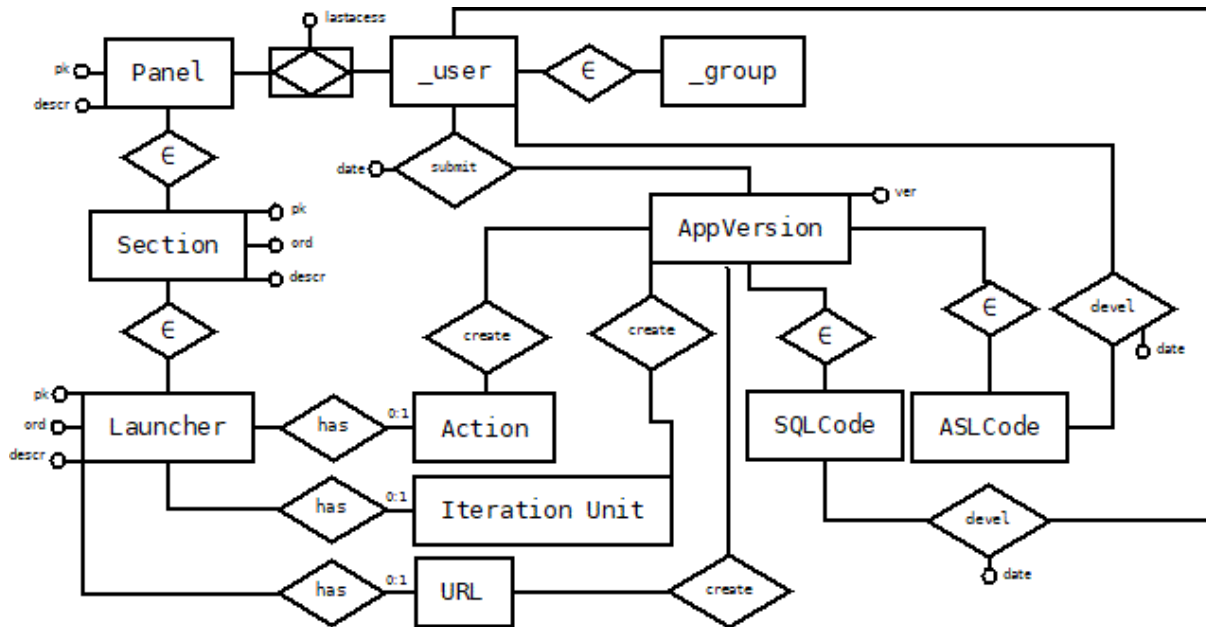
lastacess
pk
Panel
descr
_user
∈
_group
∈
date
submit
pk
Section
ord
descr
AppVersion
ver
∈
create
create
∈
∈
devel
date
pk
ord
descr
Launcher
has
0:1
Action
SQLCode
ASLCode
has
0:1
Iteration Unit
devel
date
has
0:1
URL
create